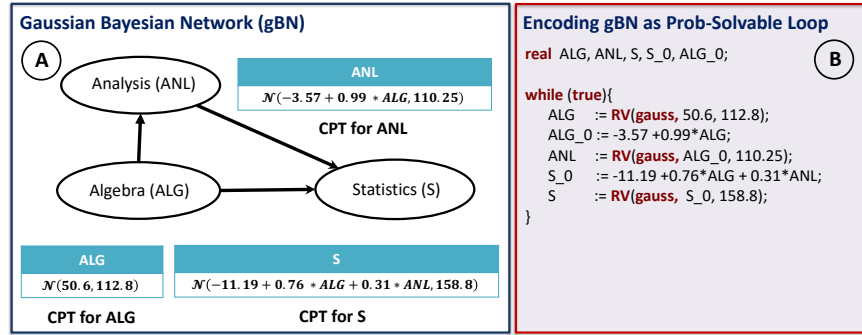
Gaussian Bayesian Network (gBN)

A

Analysis (ANL)

ANL

$\mathcal{N}(-3.57 + 0.99 * ALG, 110.25)$

CPT for ANL

Algebra (ALG)

Statistics (S)

ALG

$\mathcal{N}(50.6, 112.8)$

CPT for ALG

S

$\mathcal{N}(-11.19 + 0.76 * ALG + 0.31 * ANL, 158.8)$

CPT for S

Encoding gBN as Prob-Solvable Loop

B

real ALG, ANL, S, S_0, ALG_0;

while (true){
ALG := RV(gauss, 50.6, 112.8);
ALG_0 := -3.57 +0.99*ALG;
ANL := RV(gauss, ALG_0, 110.25);
S_0 := -11.19 +0.76*ALG + 0.31*ANL;
S := RV(gauss, S_0, 158.8);
}